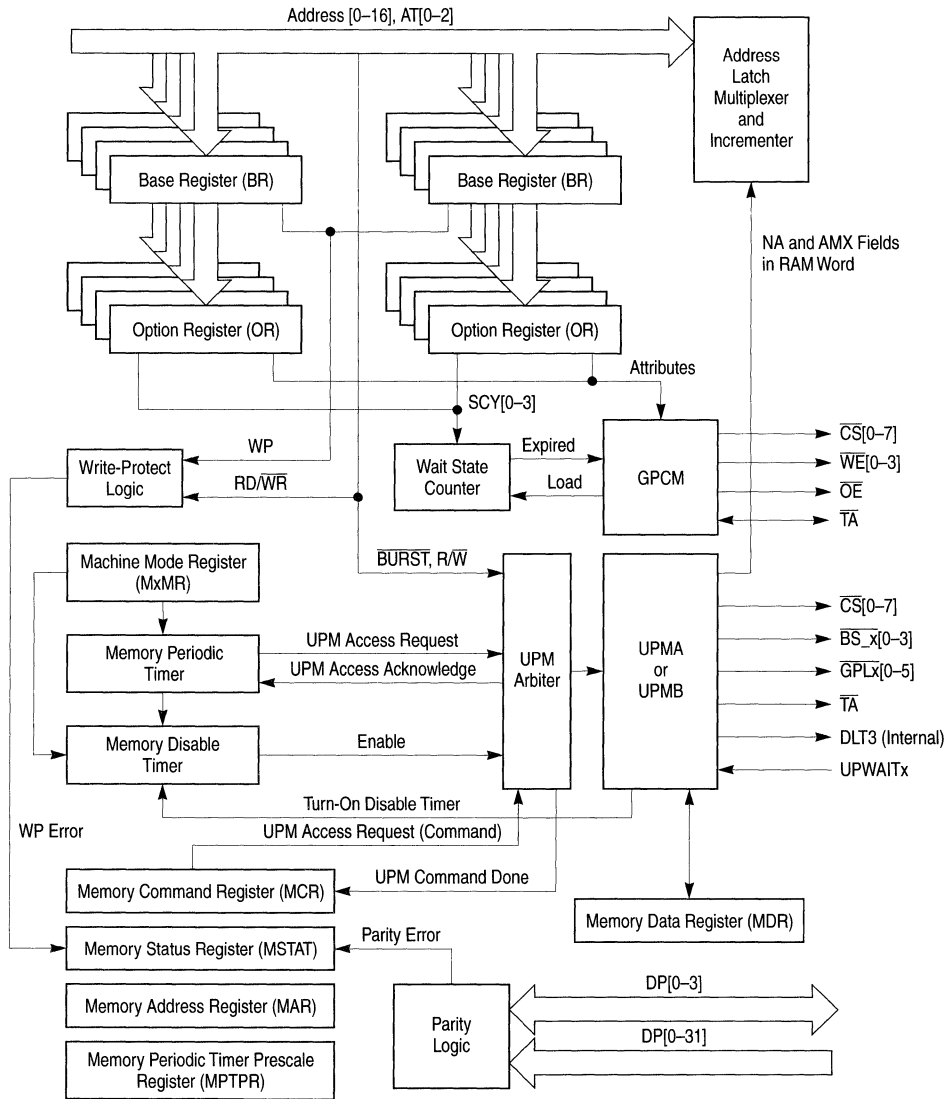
Address [0–16], AT[0–2]

Address Latch Multiplexer and Incrementer

Base Register (BR)

Base Register (BR)

NA and AMX Fields in RAM Word

Option Register (OR)

Option Register (OR)

Attributes

SCY[0–3]

WP

Write-Protect Logic

RD/$\overline{WR}$

Wait State Counter

Expired

Load

GPCM

$\overline{CS}$[0–7]

$\overline{WE}$[0–3]

$\overline{OE}$

$\overline{TA}$

Machine Mode Register (MxMR)

$\overline{BURST}$, R/$\overline{W}$

Memory Periodic Timer

UPM Access Request

UPM Access Acknowledge

UPM Arbiter

UPMA or UPMB

$\overline{CS}$[0–7]

$\overline{BS\_x}$[0–3]

$\overline{GPLx}$[0–5]

$\overline{TA}$

DLT3 (Internal)

UPWAITx

Memory Disable Timer

Enable

Turn-On Disable Timer

WP Error

UPM Access Request (Command)

UPM Command Done

Memory Command Register (MCR)

Memory Data Register (MDR)

Memory Status Register (MSTAT)

Parity Error

Memory Address Register (MAR)

Parity Logic

DP[0–3]

DP[0–31]

Memory Periodic Timer Prescale Register (MPTPR)